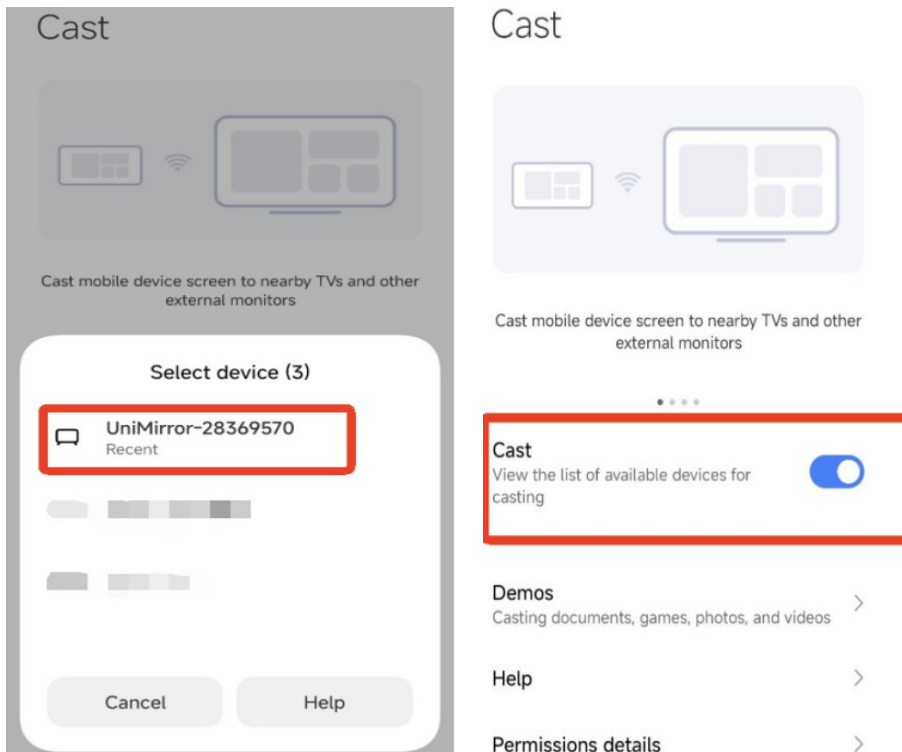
Cast

Cast mobile device screen to nearby TVs and other external monitors

Select device (3)

UniMirror-28369570
Recent

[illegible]

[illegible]

Cancel

Help

Cast

Cast mobile device screen to nearby TVs and other external monitors

Cast
View the list of available devices for casting

Demos
Casting documents, games, photos, and videos

Help

Permissions details